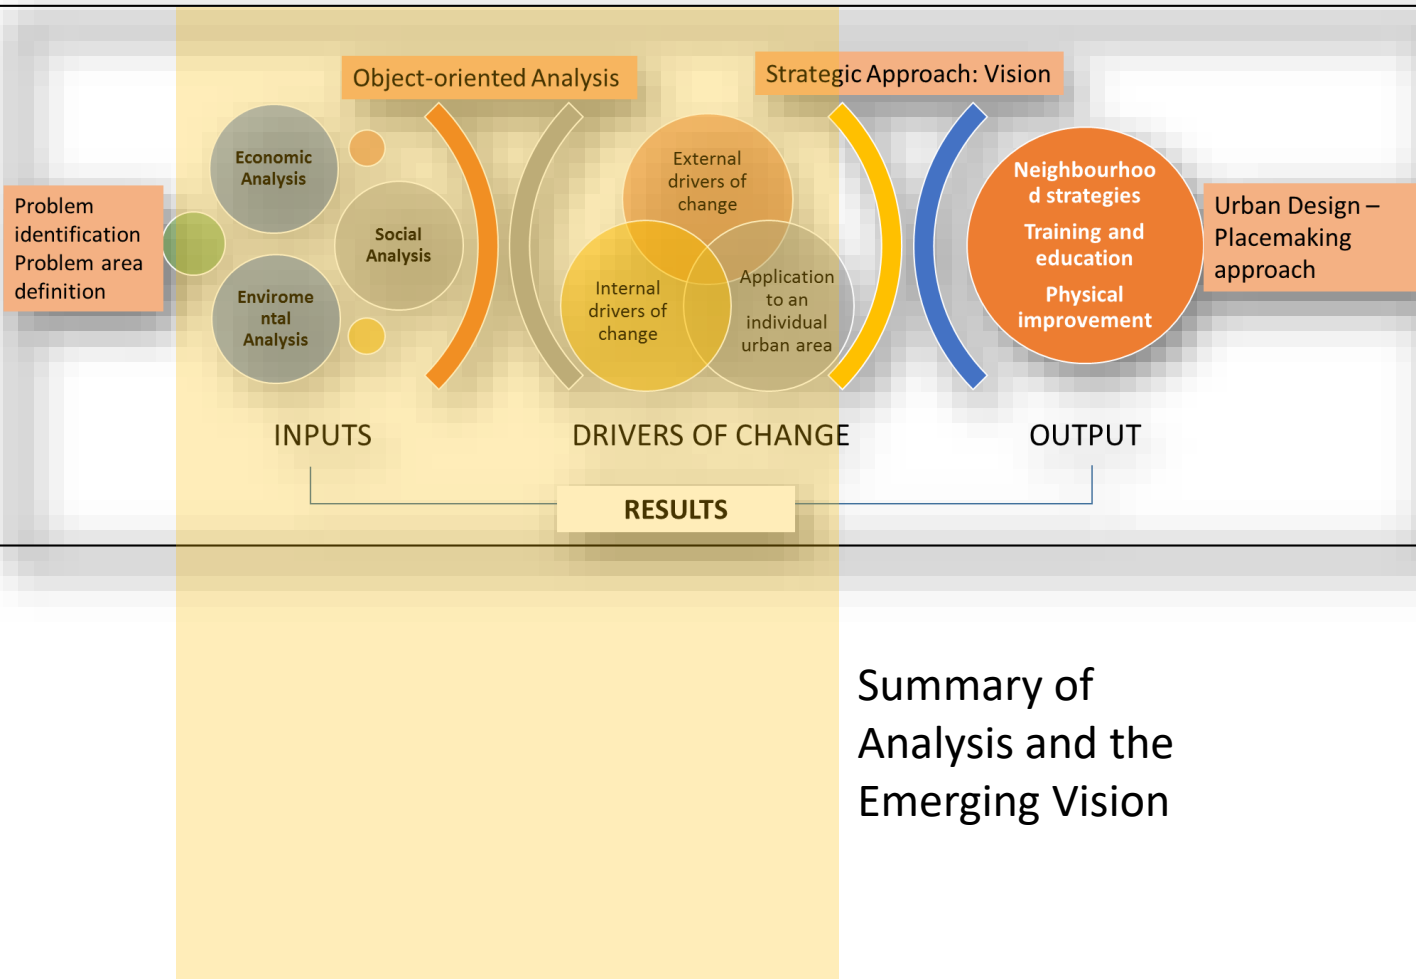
Object-oriented Analysis

Strategic Approach: Vision

Problem identification Problem area definition

Economic Analysis

Social Analysis

Enviromental Analysis

External drivers of change

Internal drivers of change

Application to an individual urban area

Neighbourhood strategies

Training and education

Physical improvement

Urban Design – Placemaking approach

INPUTS

DRIVERS OF CHANGE

OUTPUT

RESULTS

Summary of Analysis and the Emerging Vision